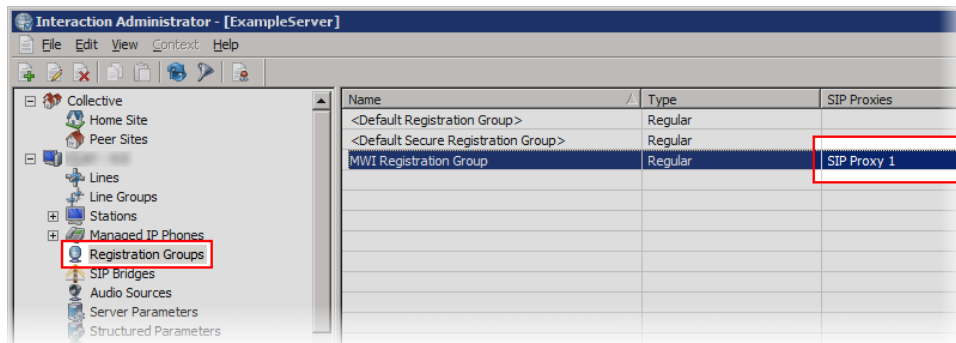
Interaction Administrator - [ExampleServer]

File Edit View Context Help

Collective
Home Site
Peer Sites
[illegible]
Lines
Line Groups
Stations
Managed IP Phones
Registration Groups
SIP Bridges
Audio Sources
Server Parameters
Structured Parameters

| Name | Type | SIP Proxies |
|---|---|---|
| <Default Registration Group> | Regular | |
| <Default Secure Registration Group> | Regular | |
| MWI Registration Group | Regular | SIP Proxy 1 |